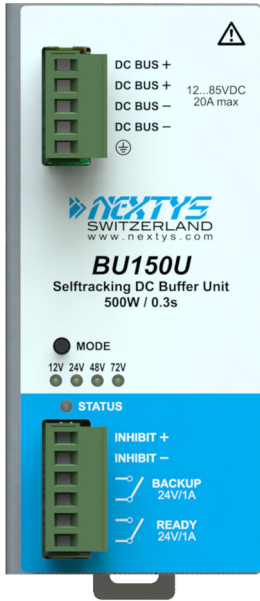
DC BUS +
DC BUS +
DC BUS –
DC BUS –

12...85VDC
20A max

NEXTYS
SWITZERLAND
www.nextys.com

BU150U
Selftracking DC Buffer Unit
500W / 0.3s

MODE
12V 24V 48V 72V

STATUS

INHIBIT +
INHIBIT –
BACKUP
24V/1A
READY
24V/1A